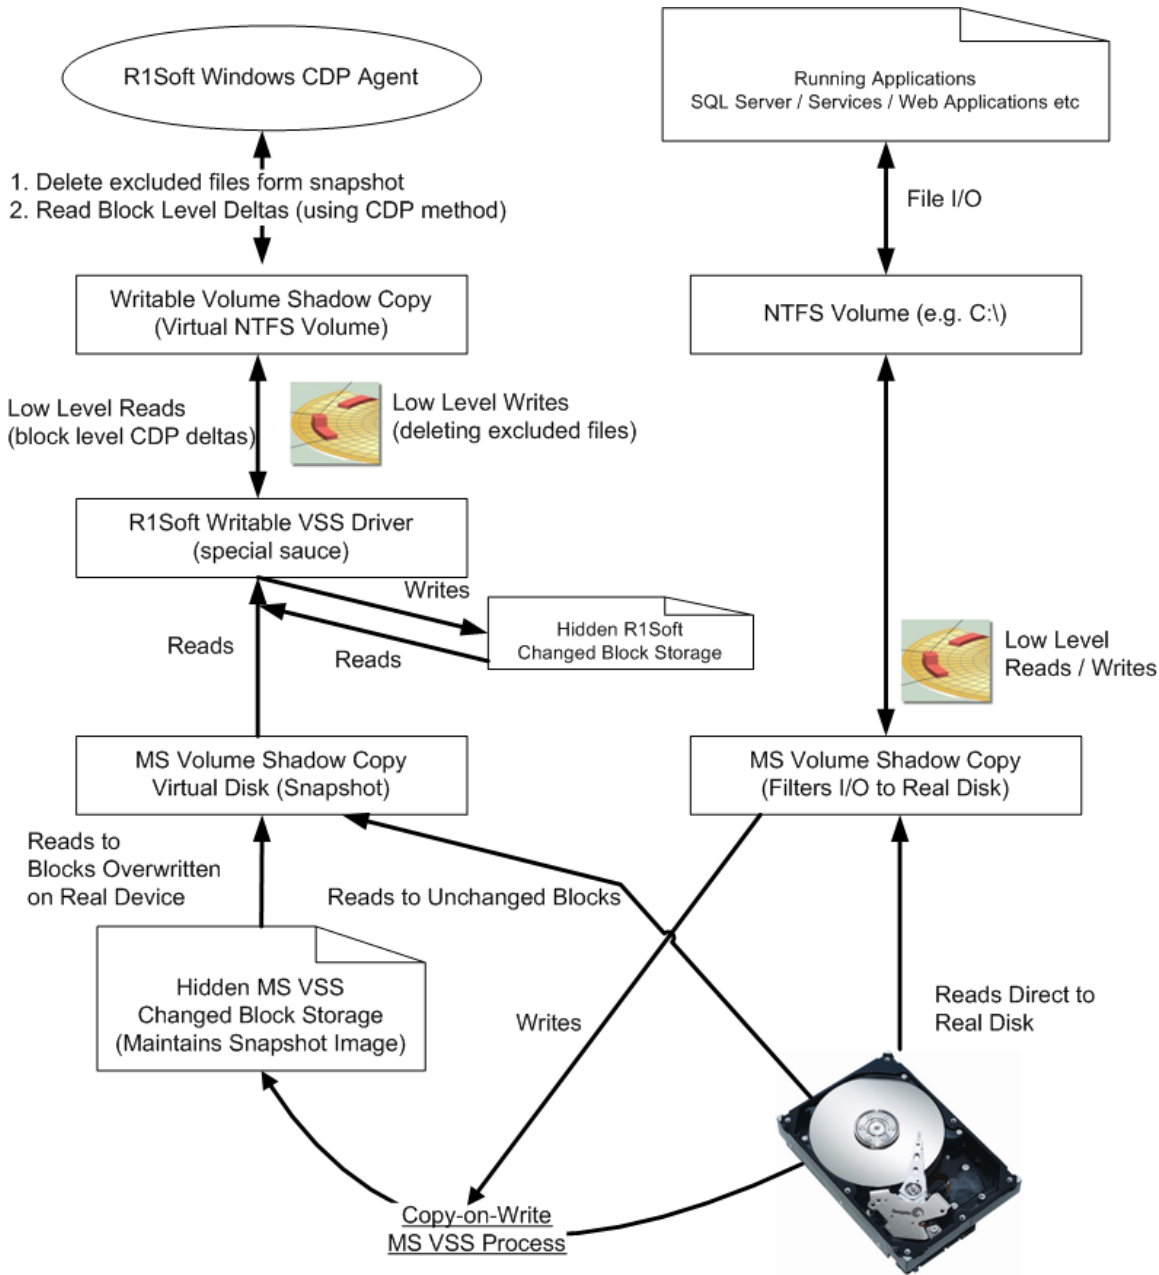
R1Soft Windows CDP Agent

1. Delete excluded files form snapshot
2. Read Block Level Deltas (using CDP method)

Writable Volume Shadow Copy
(Virtual NTFS Volume)

Low Level Reads
(block level CDP deltas)

Low Level Writes
(deleting excluded files)

R1Soft Writable VSS Driver
(special sauce)

Writes

Hidden R1Soft
Changed Block Storage

Reads

Reads

MS Volume Shadow Copy
Virtual Disk (Snapshot)

Reads to
Blocks Overwritten
on Real Device

Reads to Unchanged Blocks

Hidden MS VSS
Changed Block Storage
(Maintains Snapshot Image)

Writes

Copy-on-Write
MS VSS Process

Running Applications
SQL Server / Services / Web Applications etc

File I/O

NTFS Volume (e.g. C:\)

Low Level
Reads / Writes

MS Volume Shadow Copy
(Filters I/O to Real Disk)

Reads Direct to
Real Disk